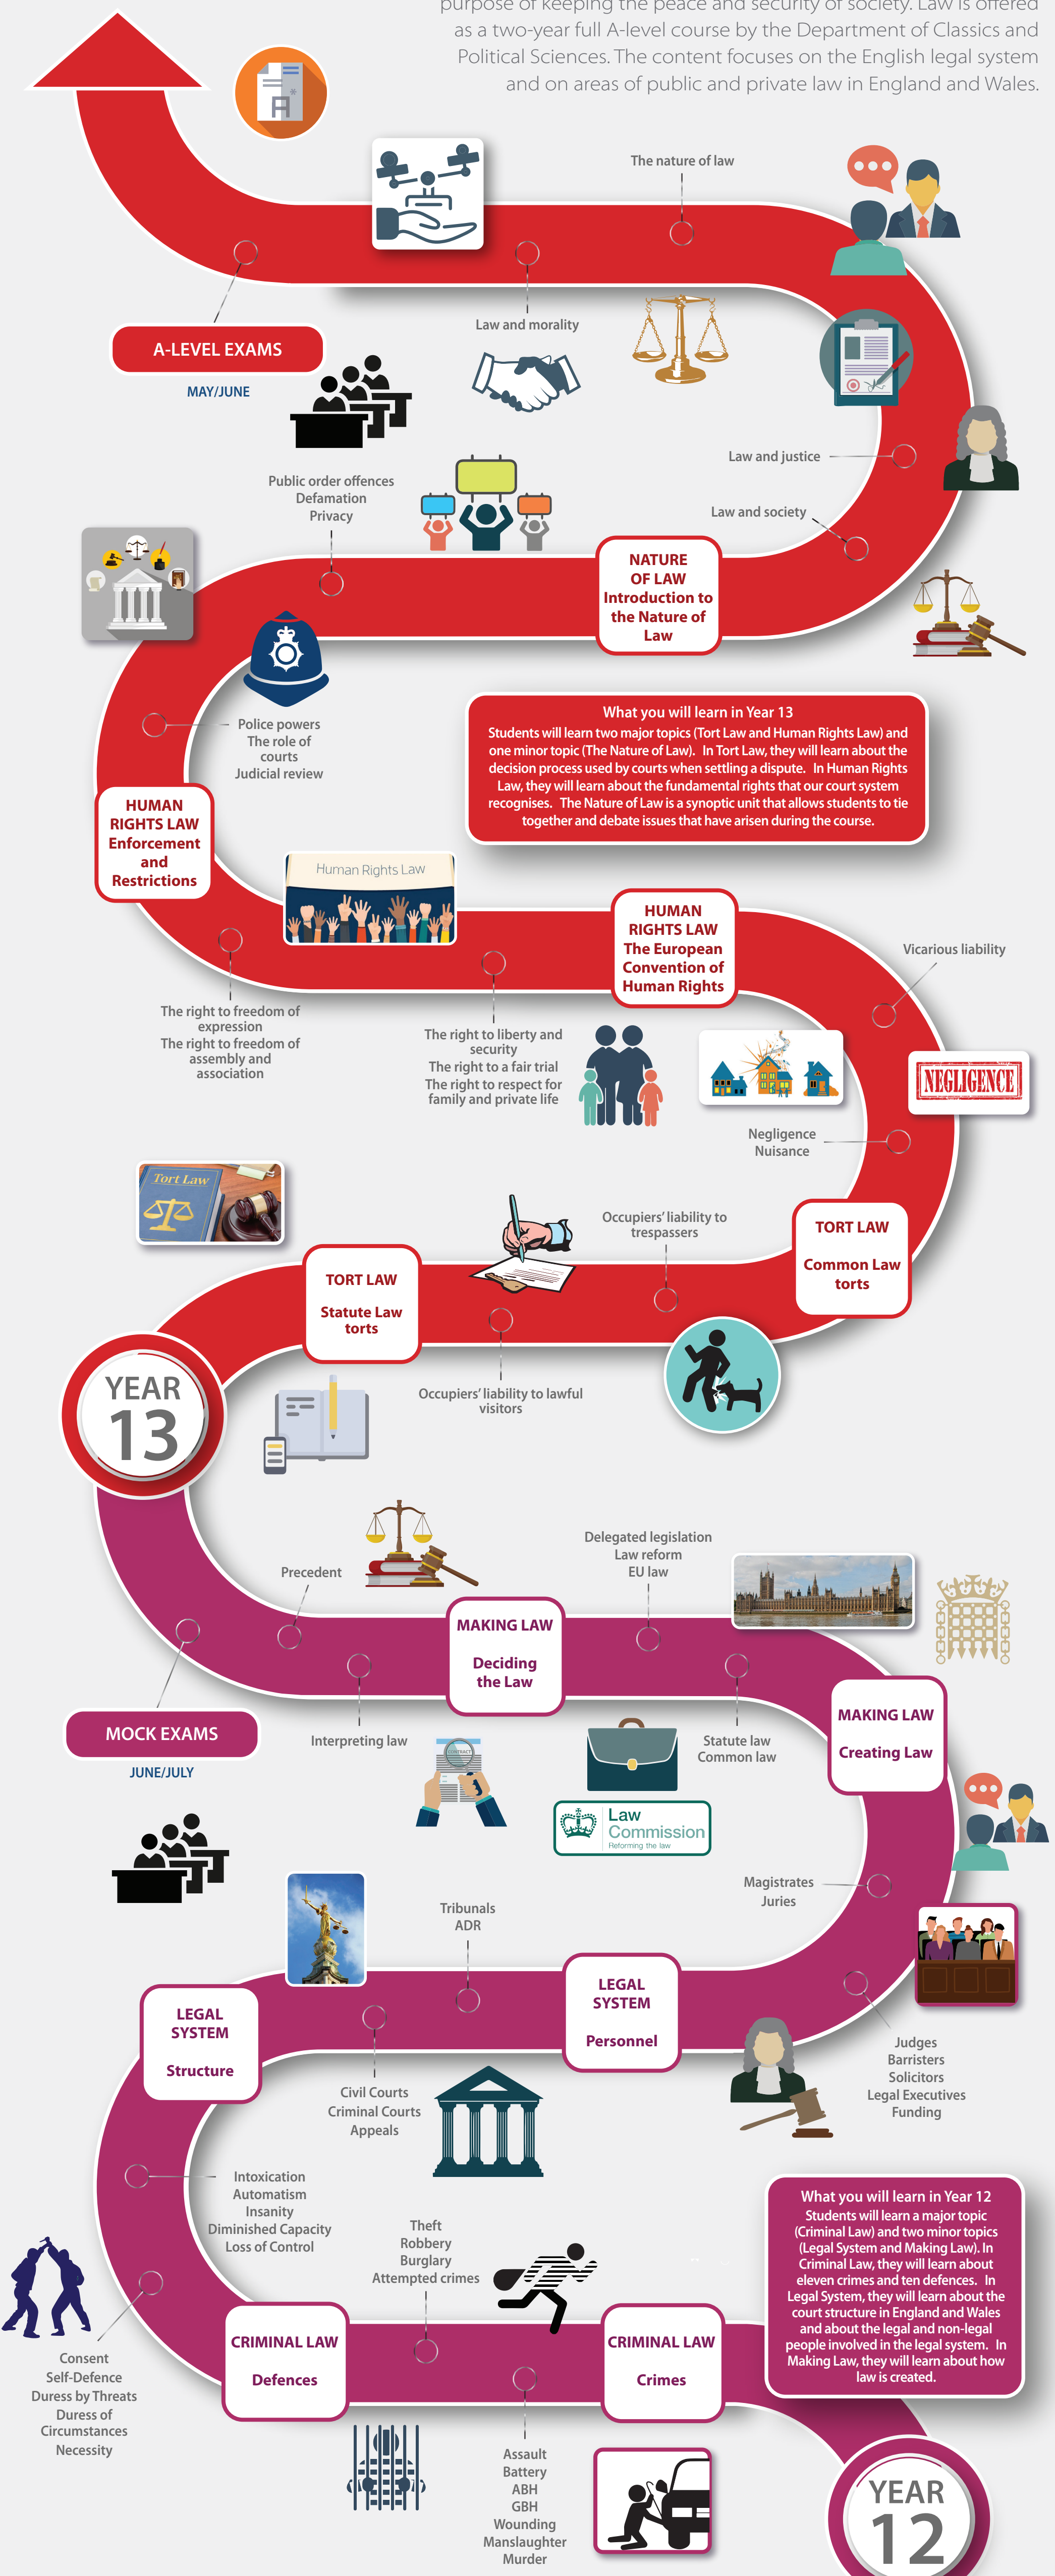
purpose of keeping the peace and security of society. Law is offered as a two-year full A-level course by the Department of Classics and Political Sciences. The content focuses on the English legal system and on areas of public and private law in England and Wales.

The nature of law

A-LEVEL EXAMS
MAY/JUNE

Law and morality

Law and justice

Law and society

Public order offences
Defamation
Privacy

NATURE OF LAW
Introduction to the Nature of Law

Police powers
The role of courts
Judicial review

What you will learn in Year 13
Students will learn two major topics (Tort Law and Human Rights Law) and one minor topic (The Nature of Law). In Tort Law, they will learn about the decision process used by courts when settling a dispute. In Human Rights Law, they will learn about the fundamental rights that our court system recognises. The Nature of Law is a synoptic unit that allows students to tie together and debate issues that have arisen during the course.

HUMAN RIGHTS LAW
Enforcement and Restrictions

Human Rights Law

HUMAN RIGHTS LAW
The European Convention of Human Rights

Vicarious liability

The right to freedom of expression
The right to freedom of assembly and association

The right to liberty and security
The right to a fair trial
The right to respect for family and private life

NEGLIGENCE

Negligence
Nuisance

Tort Law

Occupiers' liability to trespassers

TORT LAW
Common Law torts

TORT LAW
Statute Law torts

YEAR 13

Occupiers' liability to lawful visitors

Delegated legislation
Law reform
EU law

Precedent

MAKING LAW
Deciding the Law

MOCK EXAMS
JUNE/JULY

Interpreting law

Statute law
Common law

MAKING LAW
Creating Law

Law Commission
Reforming the law

Magistrates
Juries

Tribunals
ADR

LEGAL SYSTEM
Personnel

LEGAL SYSTEM
Structure

Judges
Barristers
Solicitors
Legal Executives
Funding

Civil Courts
Criminal Courts
Appeals

Intoxication
Automatism
Insanity
Diminished Capacity
Loss of Control

Theft
Robbery
Burglary
Attempted crimes

What you will learn in Year 12
Students will learn a major topic (Criminal Law) and two minor topics (Legal System and Making Law). In Criminal Law, they will learn about eleven crimes and ten defences. In Legal System, they will learn about the court structure in England and Wales and about the legal and non-legal people involved in the legal system. In Making Law, they will learn about how law is created.

Consent
Self-Defence
Duress by Threats
Duress of Circumstances
Necessity

CRIMINAL LAW
Defences

CRIMINAL LAW
Crimes

Assault
Battery
ABH
GBH
Wounding
Manslaughter
Murder

YEAR 12